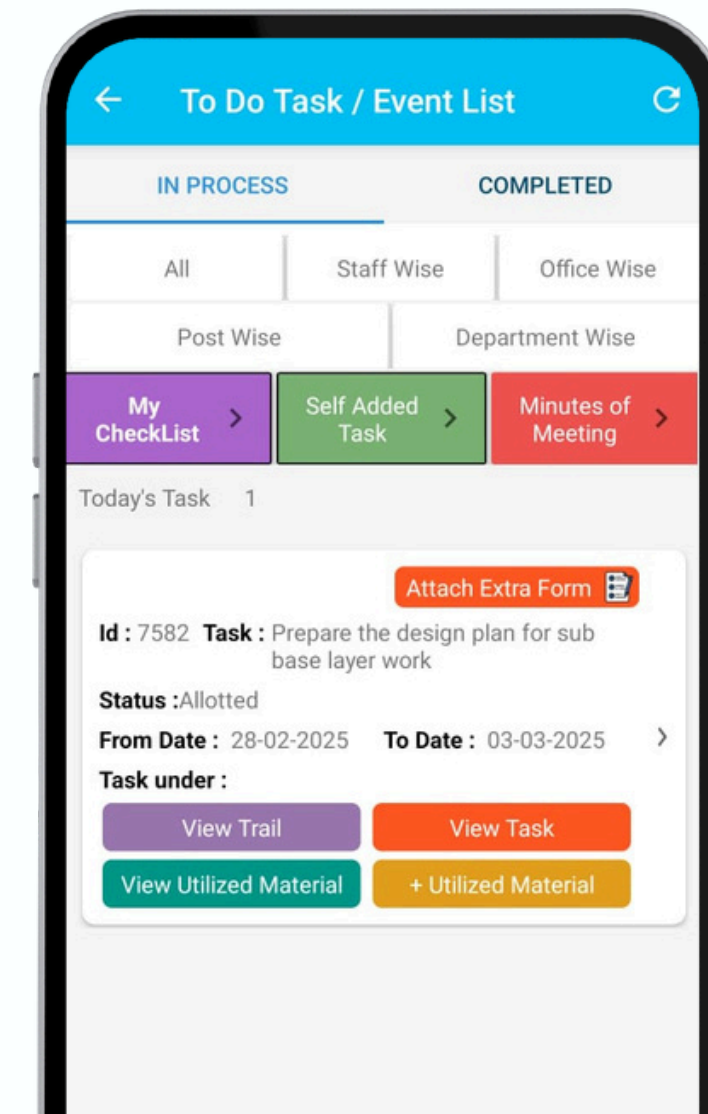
To Do Task / Event List

IN PROCESS
COMPLETED

All
Staff Wise
Office Wise
Post Wise
Department Wise

My CheckList >
Self Added Task >
Minutes of Meeting >

Today's Task 1

Attach Extra Form

Id : 7582 Task : Prepare the design plan for sub base layer work

Status :Allotted

From Date : 28-02-2025 To Date : 03-03-2025 >

Task under :

View Trail
View Task
View Utilized Material
+ Utilized Material